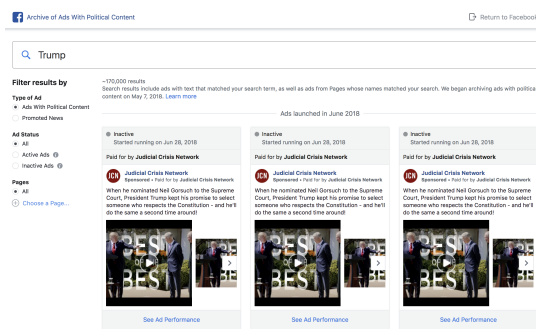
Archive of Ads With Political Content

Return to Facebook

Trump

Filter results by

Type of Ad
Ads With Political Content
Promoted News

Ad Status
All
Active Ads
Inactive Ads

Pages
All
Choose a Page...

~170,000 results
Search results include ads with text that matched your search term, as well as ads from Pages whose names matched your search. We began archiving ads with politica content on May 7, 2018. Learn more

Ads launched in June 2018

Inactive
Started running on Jun 28, 2018

Paid for by Judicial Crisis Network

JCN
Judicial Crisis Network
Sponsored • Paid for by Judicial Crisis Network

When he nominated Neil Gorsuch to the Supreme Court, President Trump kept his promise to select someone who respects the Constitution - and he'll do the same a second time around!

BEST OF THE BEST

See Ad Performance

Inactive
Started running on Jun 28, 2018

Paid for by Judicial Crisis Network

JCN
Judicial Crisis Network
Sponsored • Paid for by Judicial Crisis Network

When he nominated Neil Gorsuch to the Supreme Court, President Trump kept his promise to select someone who respects the Constitution - and he'll do the same a second time around!

BEST OF THE BEST

See Ad Performance

Inactive
Started running on Jun 28, 2018

Paid for by Judicial Crisis Network

JCN
Judicial Crisis Network
Sponsored • Paid for by Judicial Crisis Network

When he nominated Neil Gorsuch to the Supreme Court, President Trump kept his promise to select someone who respects the Constitution - and he'll do the same a second time around!

BEST OF THE BEST

See Ad Performance